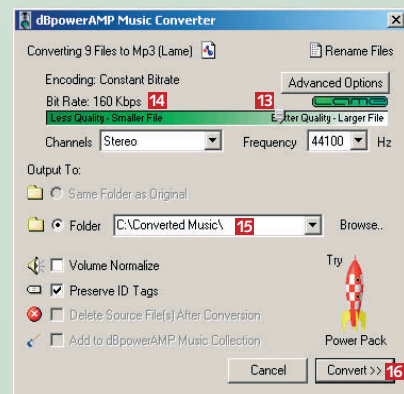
dBpowerAMP Music Converter

Converting 9 Files to Mp3 (Lame)

Rename Files

Encoding: Constant Bitrate

Advanced Options

Bit Rate: 160 Kbps 14

13

Lame

Less Quality - Smaller File

Better Quality - Larger File

Channels Stereo

Frequency 44100 Hz

Output To:

Same Folder as Original

Folder C:\Converted Music\ 15

Browse..

Volume Normalize

Preserve ID Tags

Delete Source File(s) After Conversion

Add to dBpowerAMP Music Collection

Try

Power Pack

Cancel

Convert >> 16